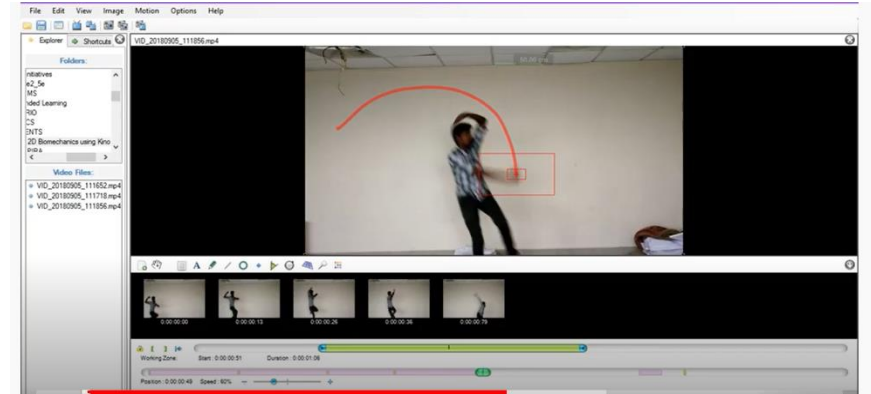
File Edit View Image Motion Options Help

Explorer Shortcuts

VID_20180905_111856.mp4

Folders:

itiatives
e2_5e
MS
ded Learning
RID
CS
ENTS
2D Biomechanics using Kino
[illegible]

Video Files:

VID_20180905_111652.mp4
VID_20180905_111718.mp4
VID_20180905_111856.mp4

0:00:00:00
0:00:00:13
0:00:00:26
0:00:00:39
0:00:00:79

Working Zone: Start : 0:00:00:51 Duration : 0:00:01:09

Position : 0:00:00:49 Speed : 60%